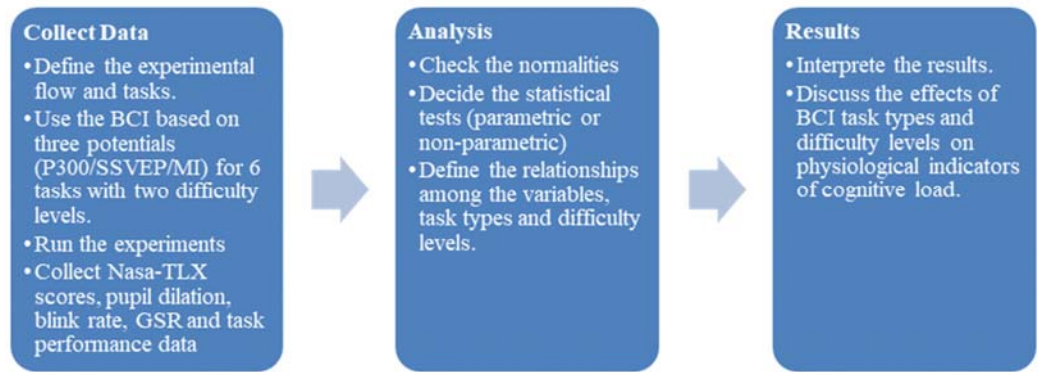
Collect Data

•Define the experimental flow and tasks.
•Use the BCI based on three potentials (P300/SSVEP/MI) for 6 tasks with two difficulty levels.
•Run the experiments
•Collect Nasa-TLX scores, pupil dilation, blink rate, GSR and task performance data

Analysis

•Check the normalities
•Decide the statistical tests (parametric or non-parametric)
•Define the relationships among the variables, task types and difficulty levels.

Results

•Interprete the results.
•Discuss the effects of BCI task types and difficulty levels on physiological indicators of cognitive load.